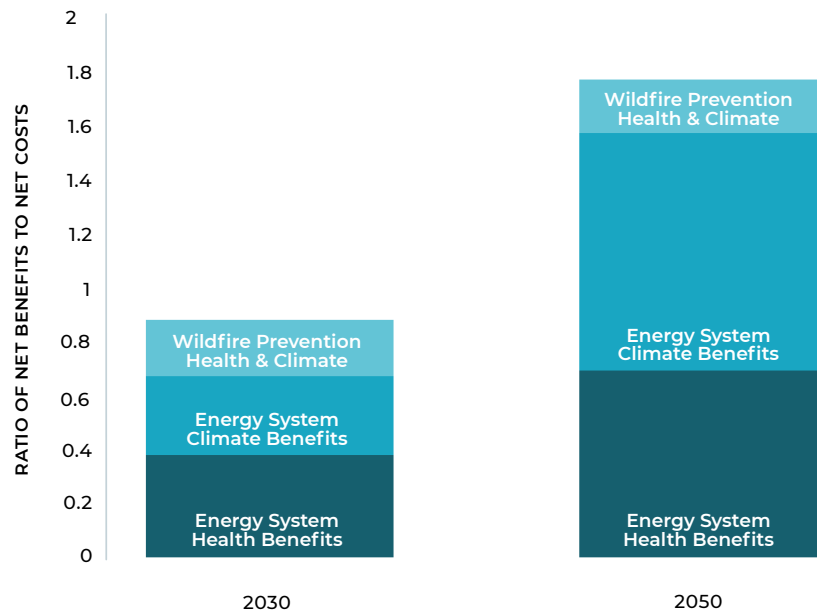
RATIO OF NET BENEFITS TO NET COSTS

2
1.8
1.6
1.4
1.2
1
0.8
0.6
0.4
0.2
0

Wildfire Prevention Health & Climate
Energy System Climate Benefits
Energy System Health Benefits

Wildfire Prevention Health & Climate
Energy System Climate Benefits
Energy System Health Benefits

2030
2050